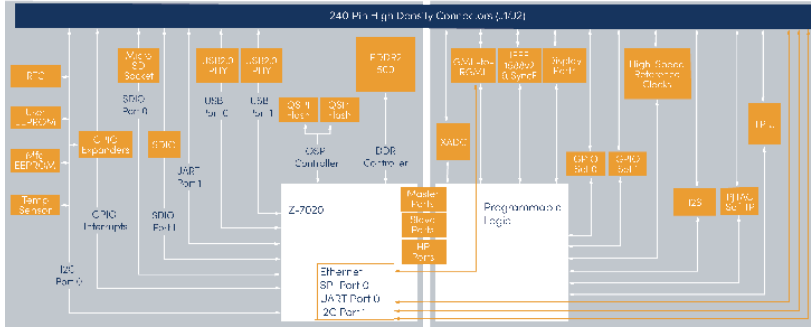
240 Pin High Density Connectors (J102)

RTC

User EEPROM

MAC EEPROM

Temp Sensor

GPIO Expanders

Micro SD Socket

SDIO Port 0

SDIO

USB2.0 PHY

USB Port 0

USB2.0 PHY

USB Port 1

JART Port 1

SDIO Port 1

GPIO Interrupts

I2C Port 0

QSPI Flash

QSPI Flash

QSPI Controller

DDR3 SCD

DDR Controller

Z-7020

Master Ports

Slave Ports

HP Ports

Ethernet

SPI Port 0

JART Port 0

I2C Port

Programmable Logic

XADC

GMII-to-RGMII

IEEE 1588v2 & SyncE

Display Port

High Speed Reference Clocks

GPIO Set 0

GPIO Set 1

I2S

PHTAG SC-TIF

HPL